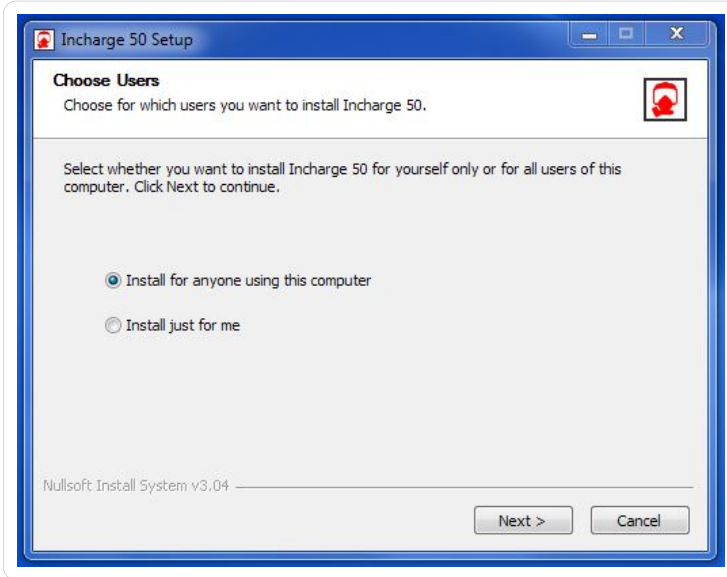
Incharge 50 Setup

Choose Users
Choose for which users you want to install Incharge 50.

Select whether you want to install Incharge 50 for yourself only or for all users of this computer. Click Next to continue.

Install for anyone using this computer

Install just for me

Nullsoft Install System v3.04

Next >

Cancel